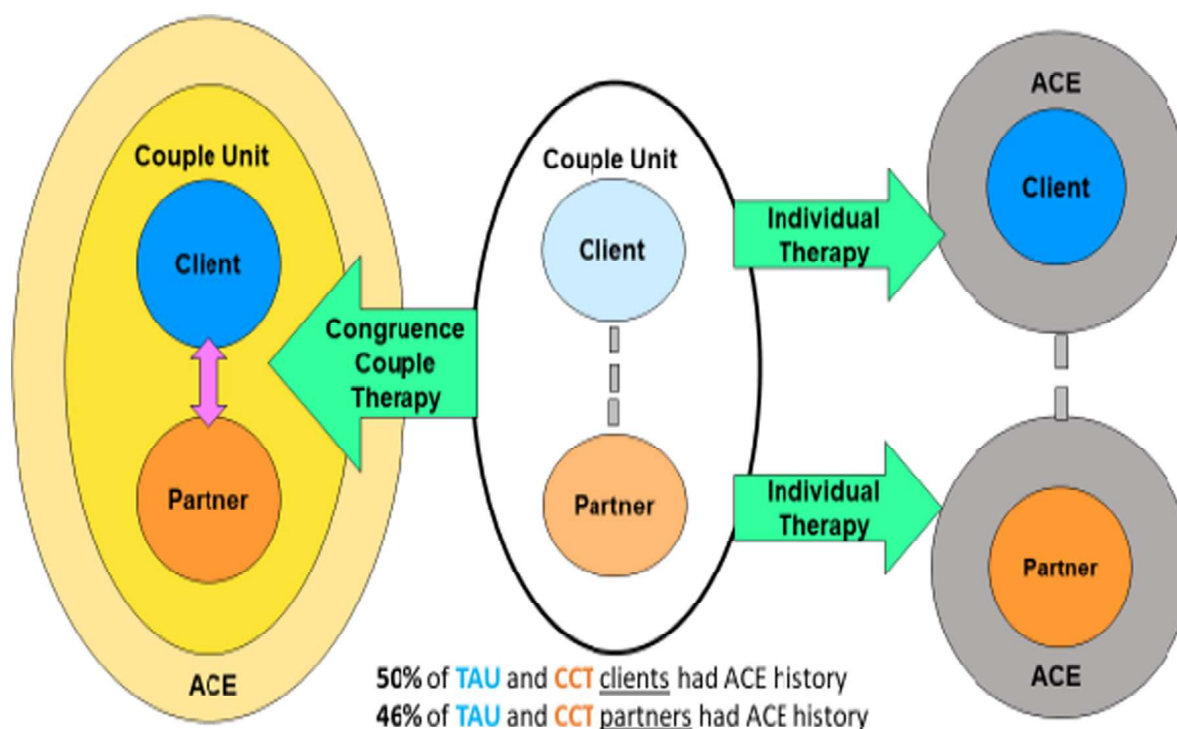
Couple Unit

Client

Partner

ACE

Congruence Couple Therapy

Couple Unit

Client

Partner

Individual Therapy

Individual Therapy

ACE

Client

Partner

ACE

50% of TAU and CCT clients had ACE history
46% of TAU and CCT partners had ACE history